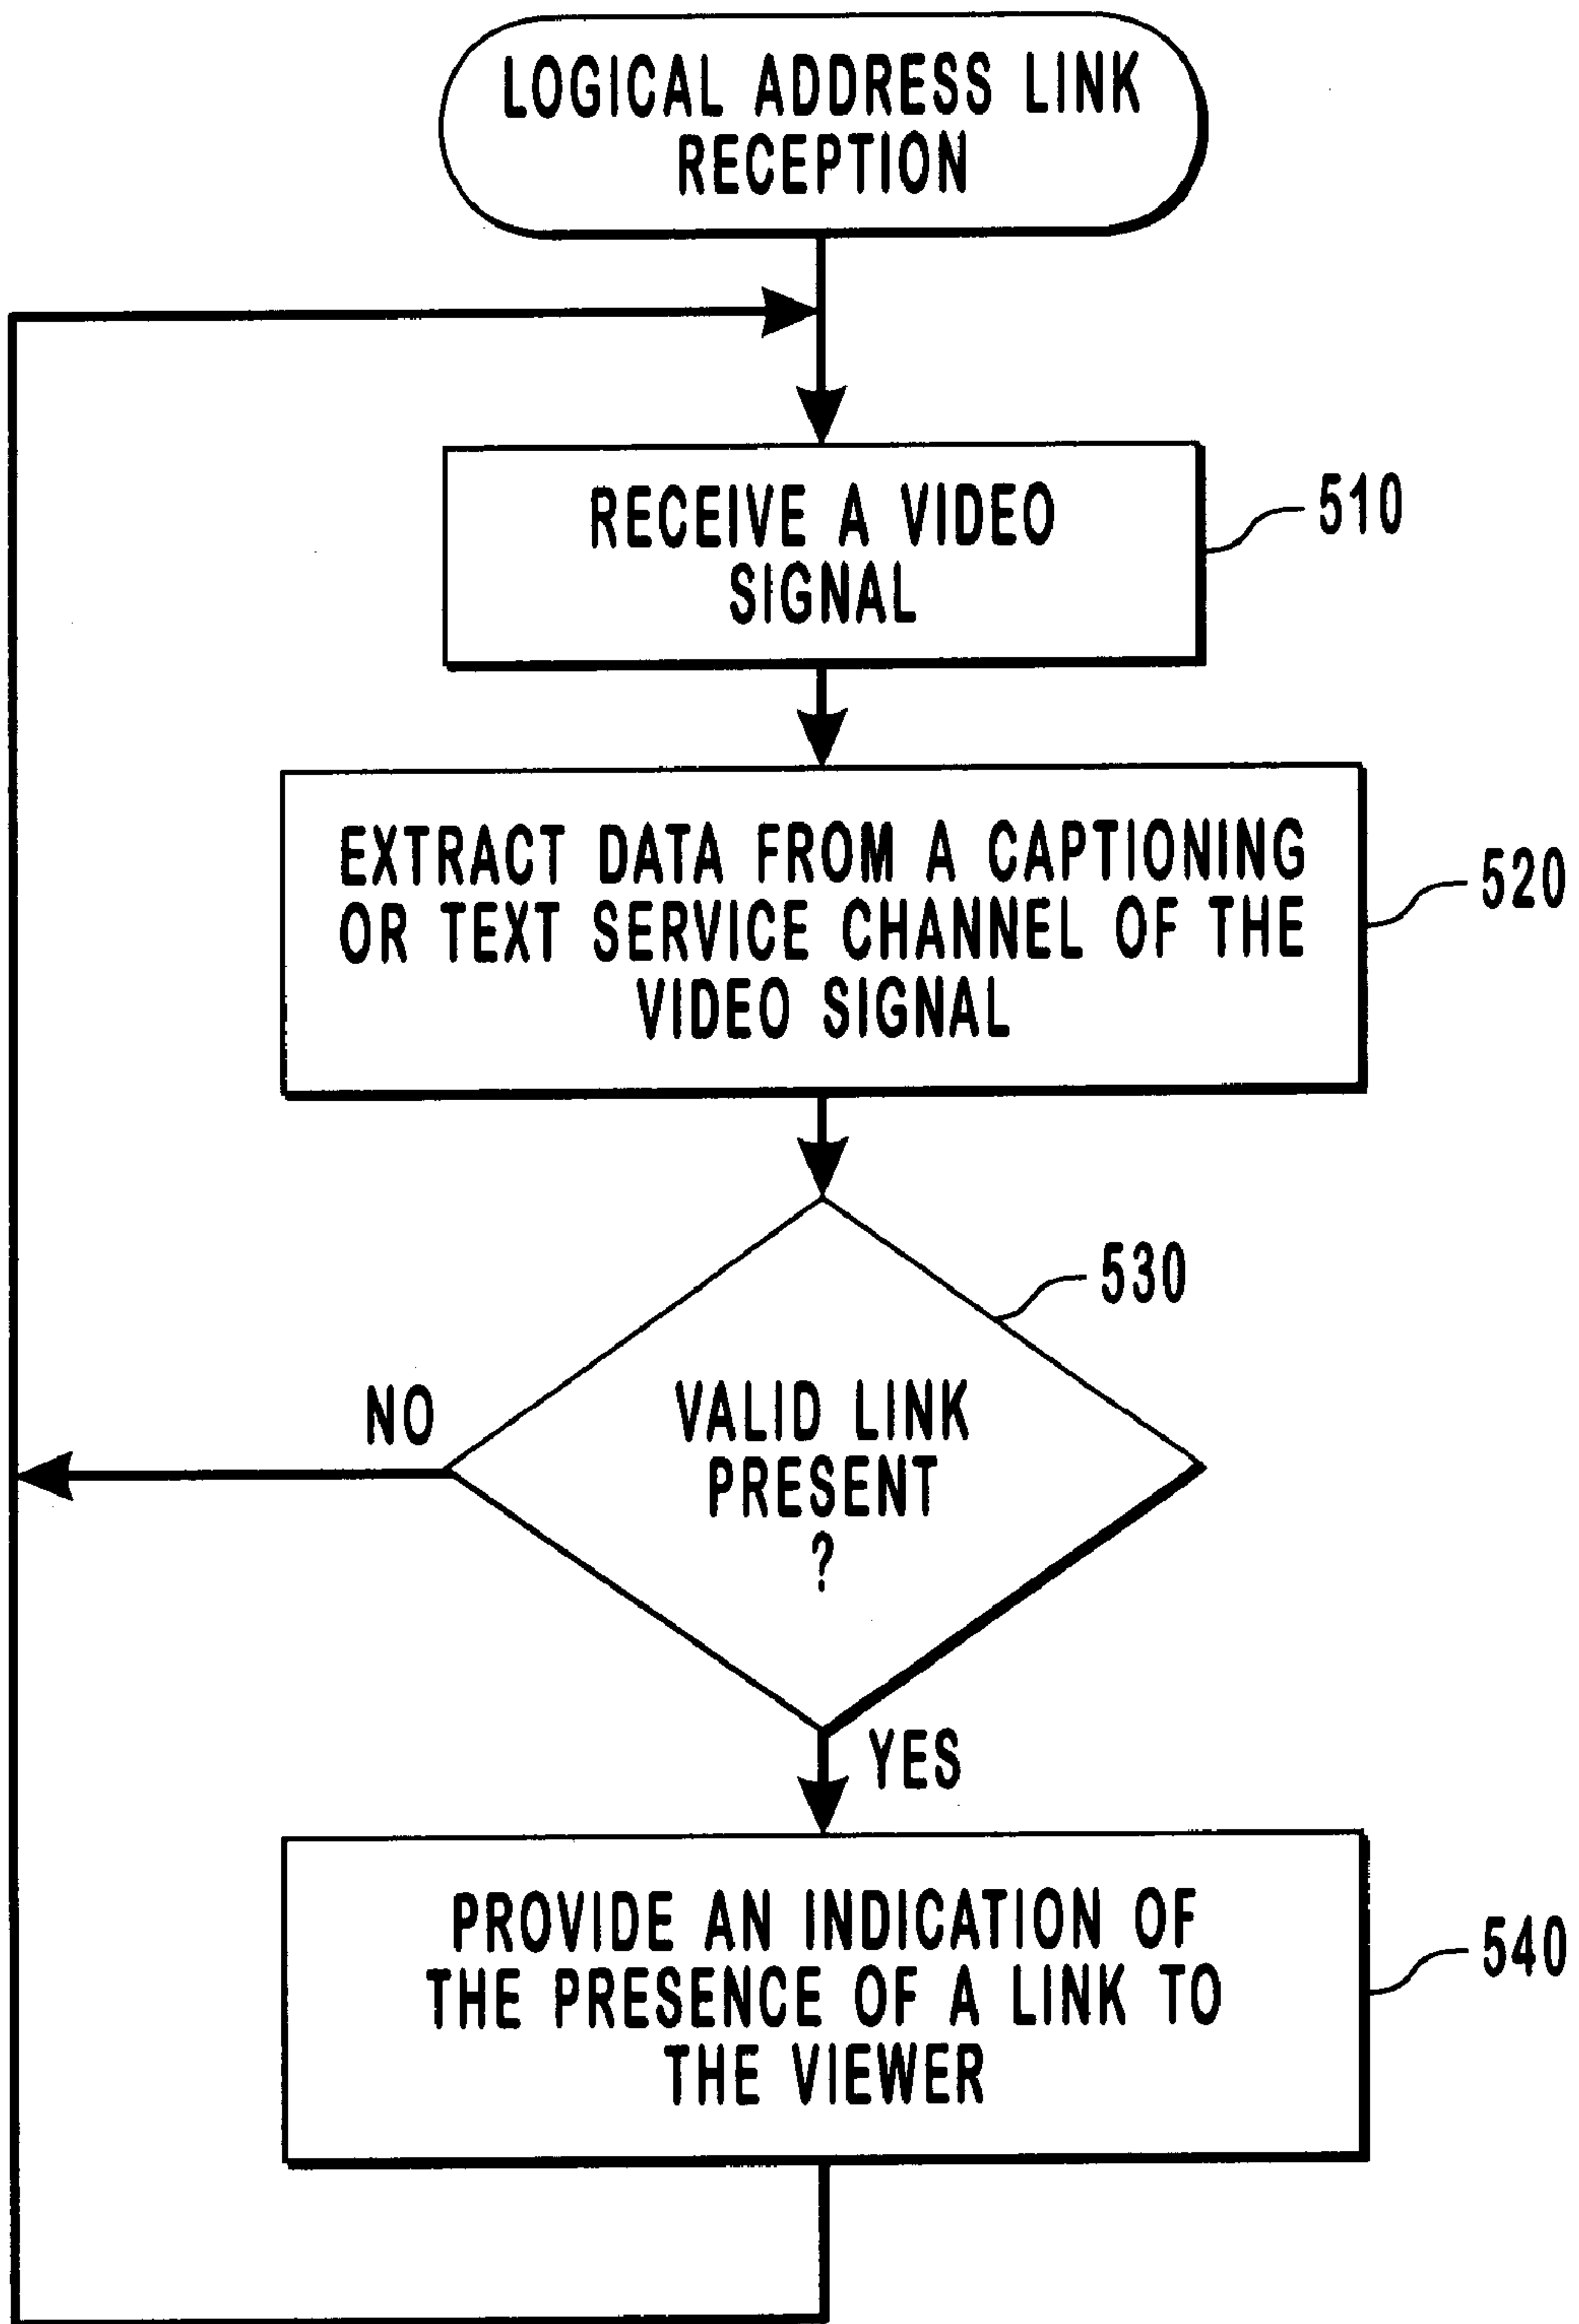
LOGICAL ADDRESS LINK RECEPTION

RECEIVE A VIDEO SIGNAL

510

EXTRACT DATA FROM A CAPTIONING OR TEXT SERVICE CHANNEL OF THE VIDEO SIGNAL

520

530

NO

VALID LINK PRESENT ?

YES

PROVIDE AN INDICATION OF THE PRESENCE OF A LINK TO THE VIEWER

540